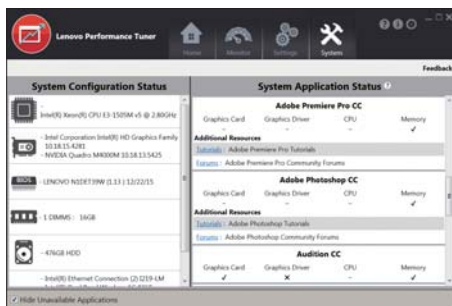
Lenovo Performance Tuner

Home Monitor Settings System

Feedback

System Configuration Status

- Intel(R) Xeon(R) CPU E3-1505M v5 @ 2.80GHz

- Intel Corporation Intel(R) HD Graphics Family 10.18.15.4281
- NVIDIA Quadro M1000M 10.18.13.5425

LENOVO N1DET39W (1.13 ) 12/22/15

- 1 DIMMS : 16GB

- 476GB HDD

- Intel(R) Ethernet Connection (2) I219-LM

System Application Status

Adobe Premiere Pro CC

| Graphics Card | Graphics Driver | CPU | Memory |
|---|---|---|---|
| - | - | - | ✓ |

Additional Resources

Tutorials : Adobe Premiere Pro Tutorials

Forums : Adobe Premiere Pro Community Forums

Adobe Photoshop CC

| Graphics Card | Graphics Driver | CPU | Memory |
|---|---|---|---|
| - | - | - | ✓ |

Additional Resources

Tutorials : Adobe Photoshop Tutorials

Forums : Adobe Photoshop Community Forums

Audition CC

| Graphics Card | Graphics Driver | CPU | Memory |
|---|---|---|---|
| ✓ | ✕ | - | ✓ |

✓ Hide Unavailable Applications